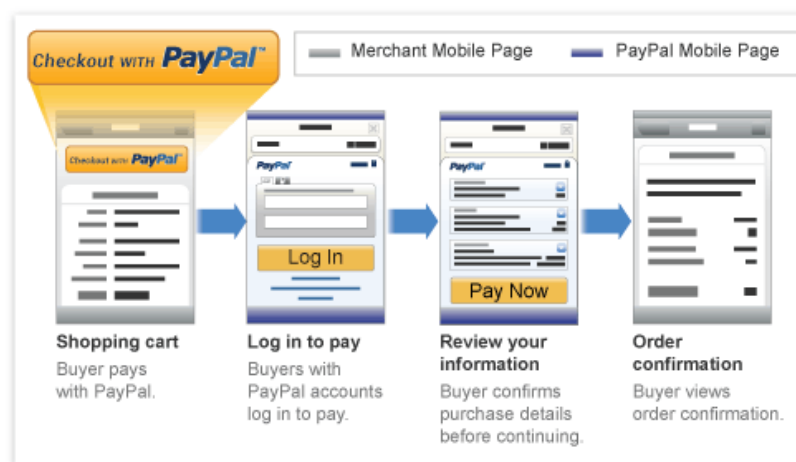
Checkout WITH PayPal™

Merchant Mobile Page
PayPal Mobile Page

Checkout WITH PayPal

PayPal

Log In

PayPal

Pay Now

Shopping cart
Buyer pays with PayPal.

Log in to pay
Buyers with PayPal accounts log in to pay.

Review your information
Buyer confirms purchase details before continuing.

Order confirmation
Buyer views order confirmation.